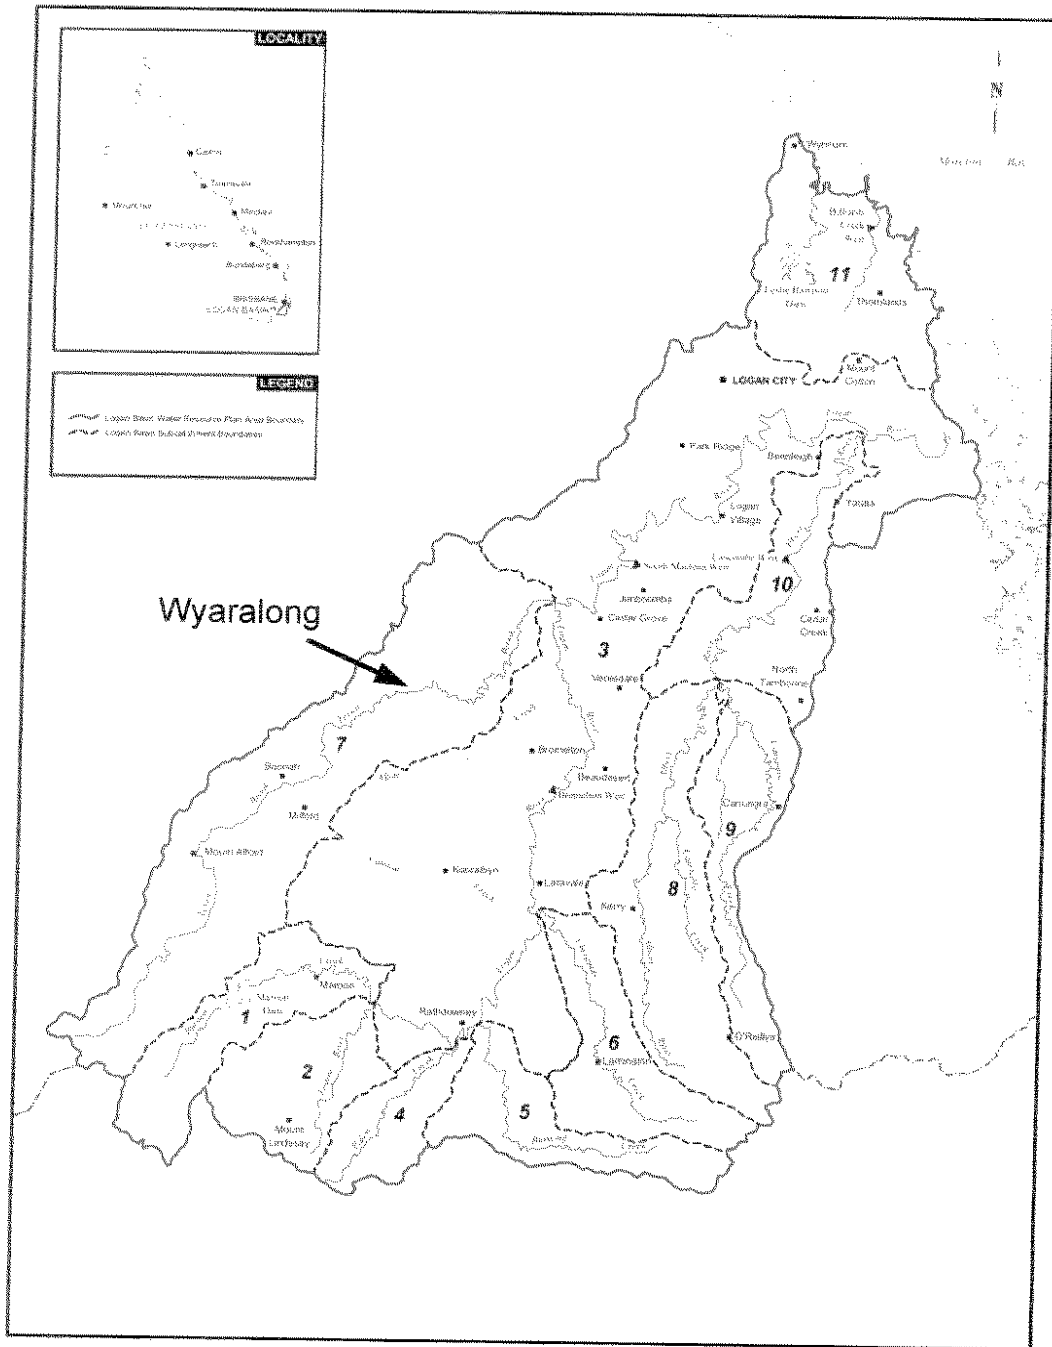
LOCALITY

Cairns
Townsville
Mackay
Rockhampton
Bundaberg
BRISBANE
LOGAN BASIN
Longreach

LEGEND

Logan Basin Water Resource Plan Area Boundary
Logan Basin Subcatchment Boundary

N

Wyaralong

Beenleigh
Yatala
11
LOGAN CITY
Mount Cotton
Park Ridge
Logan Village
South Maclean Weir
Jimboomba
Cedar Grove
10
Cedar Creek
3
Veresdale
North Tamborine
Bromelton
Beaudesert
Bromelton Weir
7
Boonah
Kalbar
Mount Alford
Kooralbyn
Canungra
9
Laravale
Mary
8
Maroon Dam
1
Rathdowney
2
Mount Lindesay
4
5
6
Lamington
O'Reilly